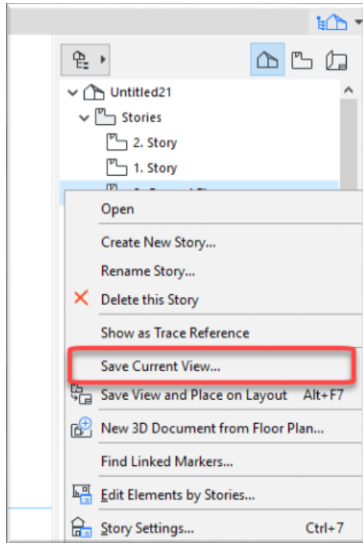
Untitled21

Stories

2. Story

1. Story

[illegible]

Open

Create New Story...

Rename Story...

Delete this Story

Show as Trace Reference

Save Current View...

Save View and Place on Layout Alt+F7

New 3D Document from Floor Plan...

Find Linked Markers...

Edit Elements by Stories...

Story Settings... Ctrl+7